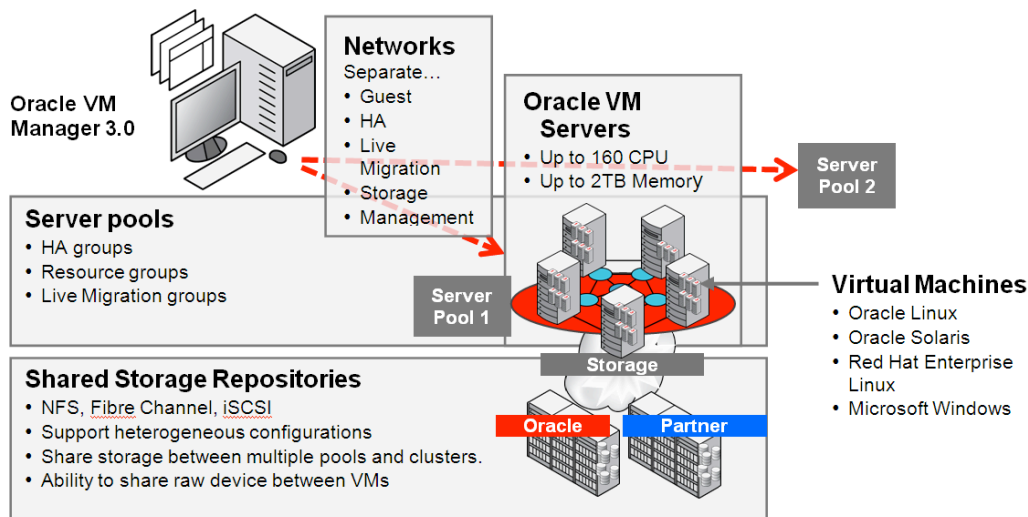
Oracle VM Manager 3.0

Networks
Separate…
• Guest
• HA
• Live Migration
• Storage
• Management

Oracle VM Servers
• Up to 160 CPU
• Up to 2TB Memory

Server Pool 2

Server pools
• HA groups
• Resource groups
• Live Migration groups

Server Pool 1

Virtual Machines
• Oracle Linux
• Oracle Solaris
• Red Hat Enterprise Linux
• Microsoft Windows

Storage

Shared Storage Repositories
• NFS, Fibre Channel, iSCSI
• Support heterogeneous configurations
• Share storage between multiple pools and clusters.
• Ability to share raw device between VMs

Oracle
Partner